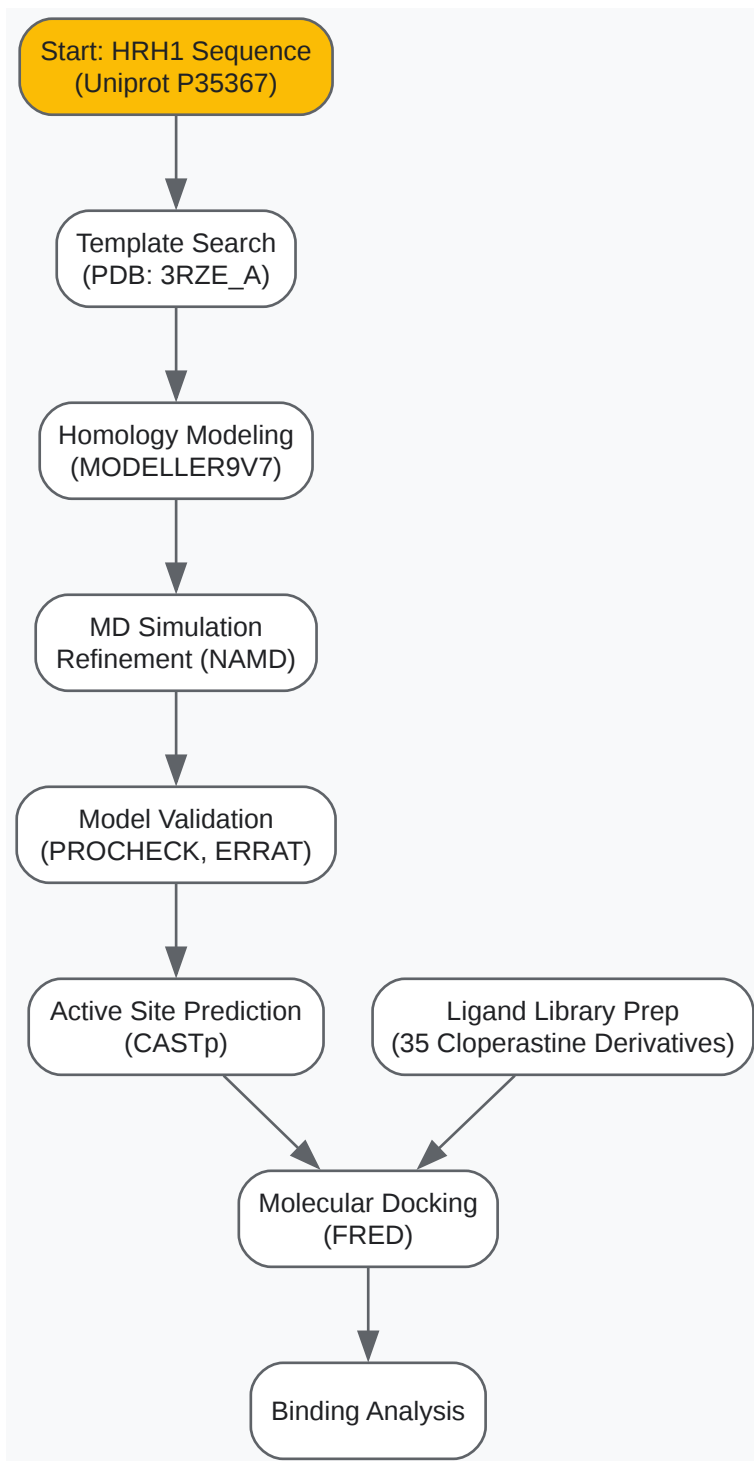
Start: HRH1 Sequence (Uniprot P35367)

Template Search (PDB: 3RZE_A)

Homology Modeling (MODELLER9V7)

MD Simulation Refinement (NAMD)

Model Validation (PROCHECK, ERRAT)

Active Site Prediction (CASTp)

Ligand Library Prep (35 Cloperastine Derivatives)

Molecular Docking (FRED)

Binding Analysis